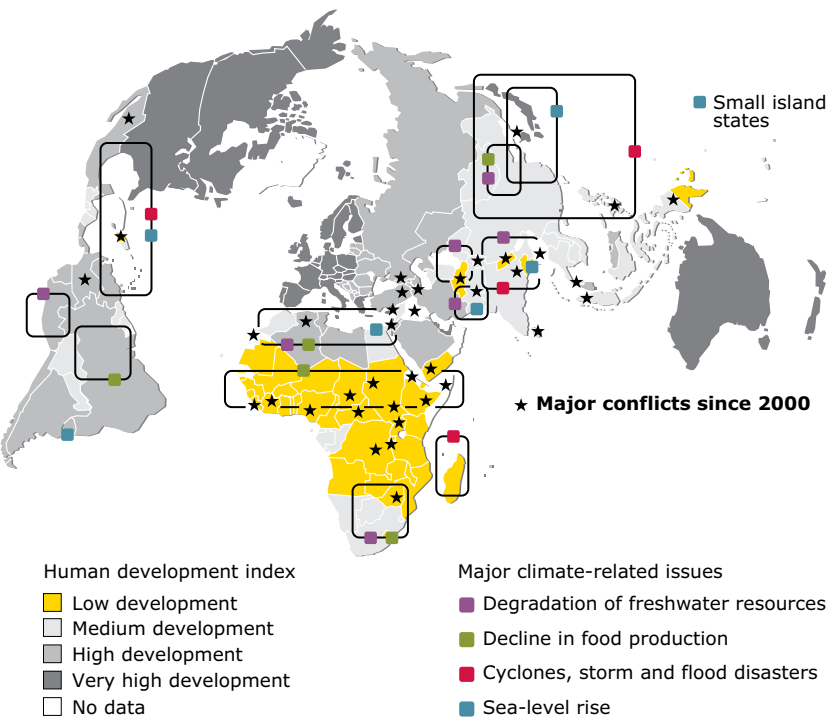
Small island states

★ Major conflicts since 2000

Human development index
Low development
Medium development
High development
Very high development
No data

Major climate-related issues
Degradation of freshwater resources
Decline in food production
Cyclones, storm and flood disasters
Sea-level rise